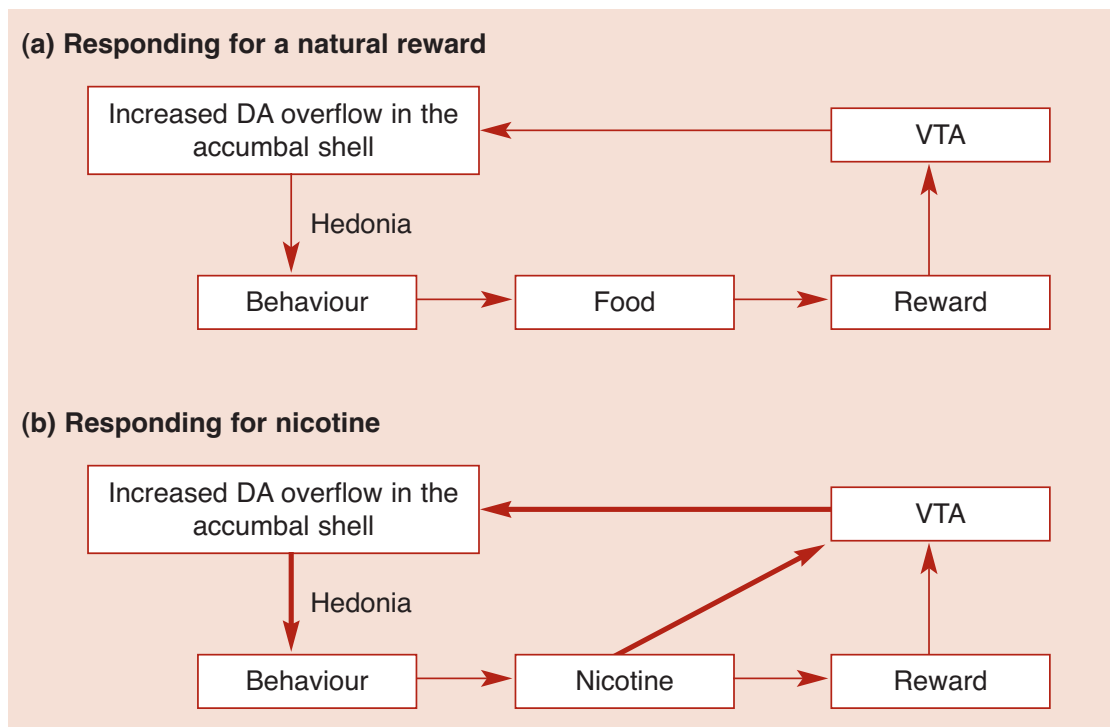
(a) Responding for a natural reward

Increased DA overflow in the accumbal shell

VTA

Hedonia

Behaviour

Food

Reward

(b) Responding for nicotine

Increased DA overflow in the accumbal shell

VTA

Hedonia

Behaviour

Nicotine

Reward